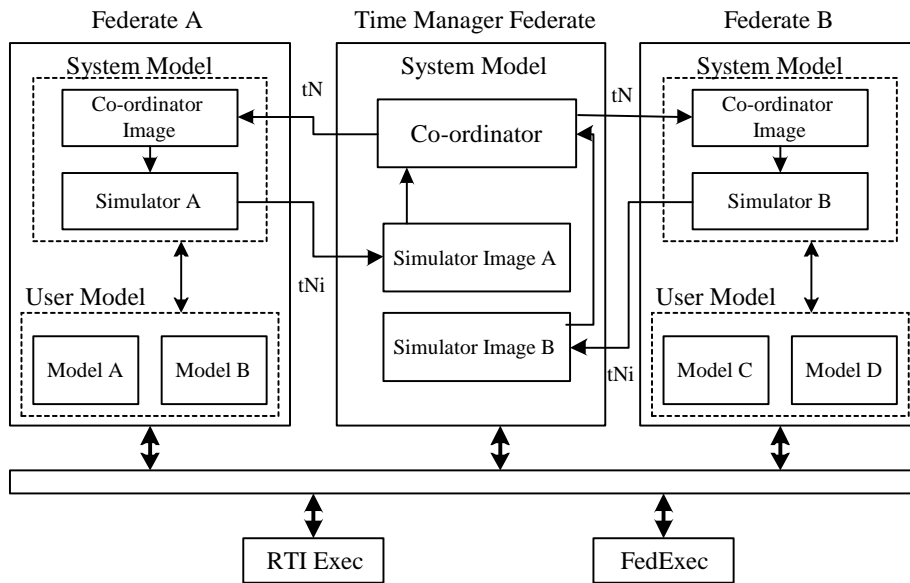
Federate A

System Model

Co-ordinator Image

Simulator A

User Model

Model A

Model B

Time Manager Federate

System Model

Co-ordinator

Simulator Image A

Simulator Image B

tN

tNi

tN

tNi

Federate B

System Model

Co-ordinator Image

Simulator B

User Model

Model C

Model D

RTI Exec

FedExec